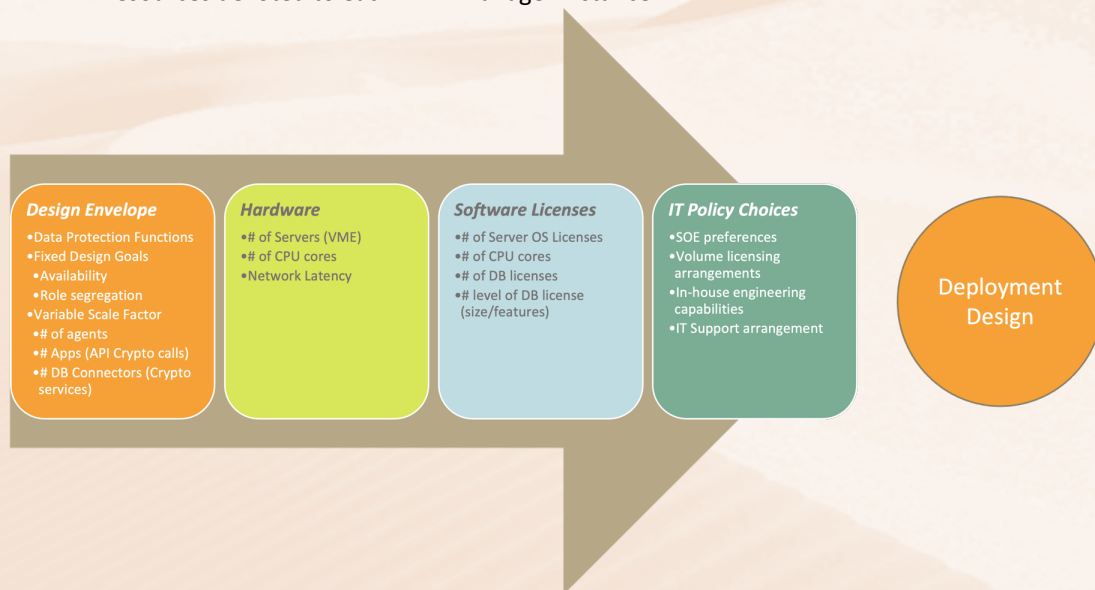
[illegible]

Design Envelope
•Data Protection Functions
•Fixed Design Goals
•Availability
•Role segregation
•Variable Scale Factor
•# of agents
•# Apps (API Crypto calls)
•# DB Connectors (Crypto services)

Hardware
•# of Servers (VME)
•# of CPU cores
•Network Latency

Software Licenses
•# of Server OS Licenses
•# of CPU cores
•# of DB licenses
•# level of DB license (size/features)

IT Policy Choices
•SOE preferences
•Volume licensing arrangements
•In-house engineering capabilities
•IT Support arrangement

Deployment Design